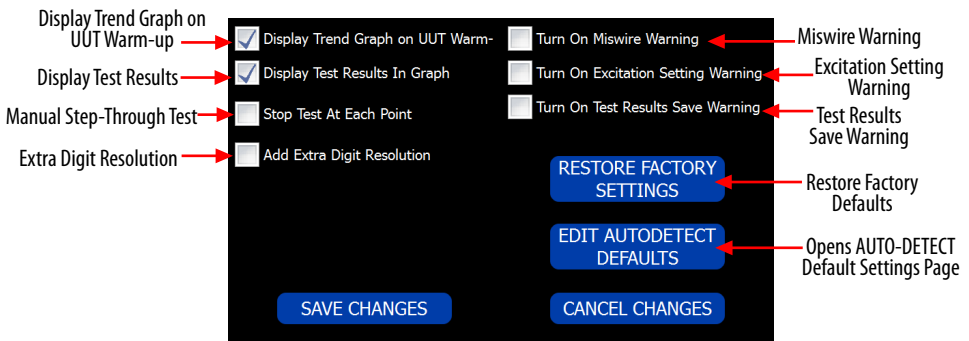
Display Trend Graph on UUT Warm-up

Display Test Results

Manual Step-Through Test

Extra Digit Resolution

Display Trend Graph on UUT Warm-

Display Test Results In Graph

Stop Test At Each Point

Add Extra Digit Resolution

Turn On Miswire Warning

Turn On Excitation Setting Warning

Turn On Test Results Save Warning

RESTORE FACTORY SETTINGS

EDIT AUTODETECT DEFAULTS

SAVE CHANGES

CANCEL CHANGES

Miswire Warning

Excitation Setting Warning

Test Results Save Warning

Restore Factory Defaults

Opens AUTO-DETECT Default Settings Page